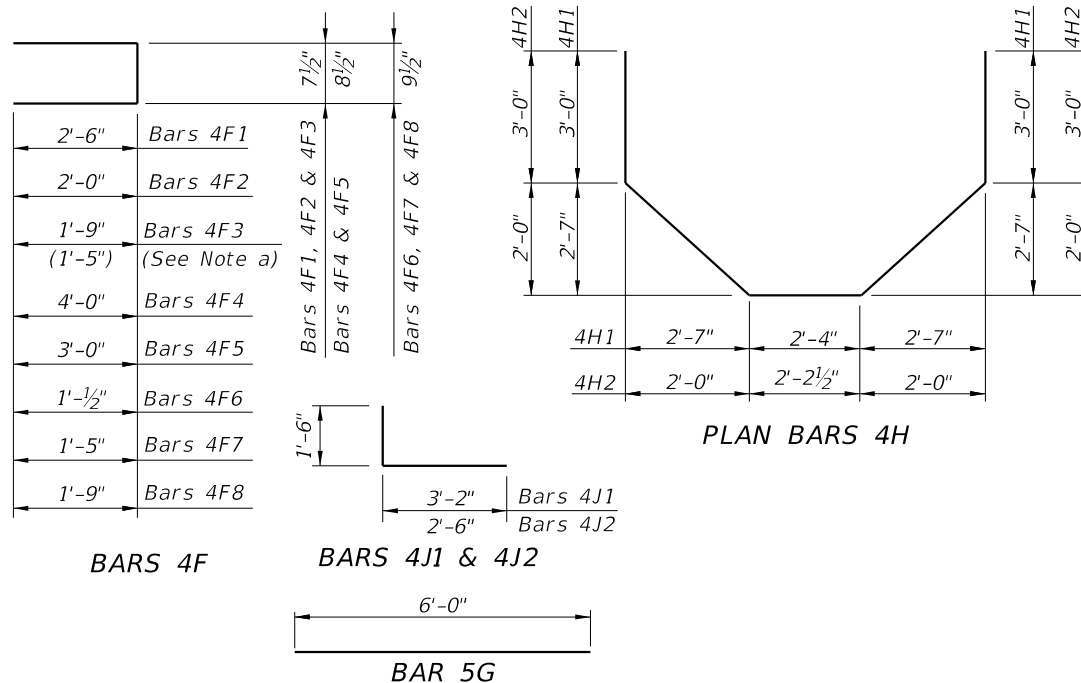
$7\frac{1}{2}$"
$8\frac{1}{2}$"
$9\frac{1}{2}$"

2'-6" Bars 4F1
2'-0" Bars 4F2
1'-9" Bars 4F3
(1'-5") (See Note a)
4'-0" Bars 4F4
3'-0" Bars 4F5
1'-$\frac{1}{2}$" Bars 4F6
1'-5" Bars 4F7
1'-9" Bars 4F8

Bars 4F1, 4F2 & 4F3
Bars 4F4 & 4F5
Bars 4F6, 4F7 & 4F8

BARS 4F

1'-6"
3'-2" Bars 4J1
2'-6" Bars 4J2

BARS 4J1 & 4J2

6'-0"

BAR 5G

4H2 4H1
3'-0" 3'-0"
2'-0" 2'-7"

4H1 4H2
3'-0" 3'-0"
2'-7" 2'-0"

4H1 2'-7" 2'-4" 2'-7"
4H2 2'-0" 2'-$2\frac{1}{2}$" 2'-0"

PLAN BARS 4H